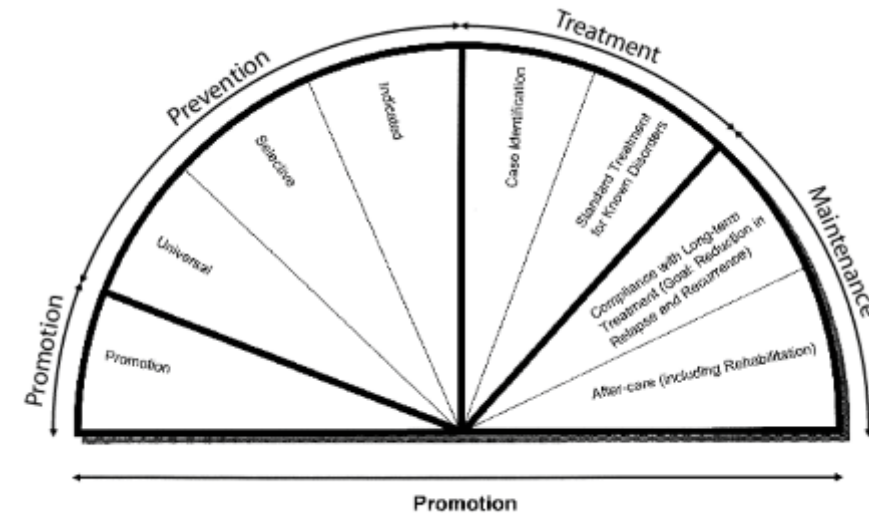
Promotion

Prevention

Treatment

Maintenance

Promotion

Universal

Selective

Indicated

Case Identification

Standard Treatment for Known Disorders

Compliance with Long-term Treatment (Goal: Reduction in Relapse and Recurrence)

After-care (including Rehabilitation)

Promotion